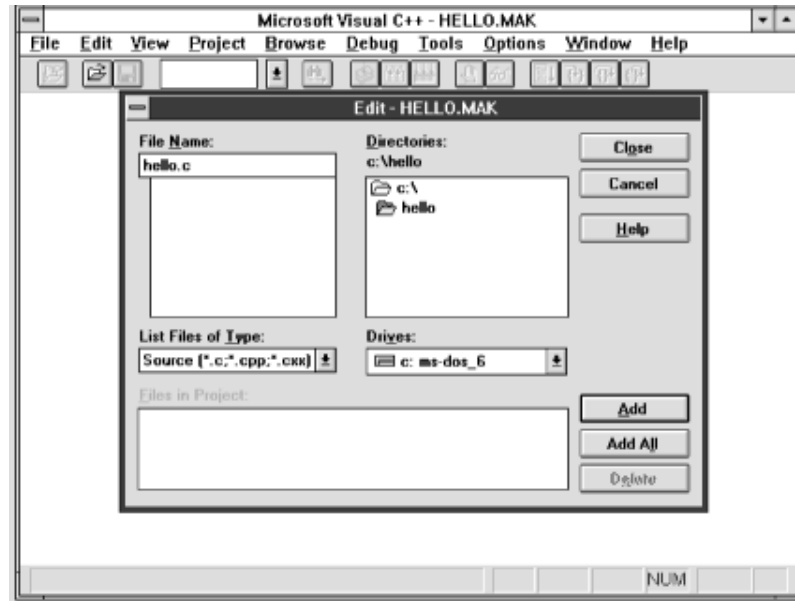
Microsoft Visual C++ - HELLO.MAK

File Edit View Project Browse Debug Tools Options Window Help

Edit - HELLO.MAK

File Name:
hello.c

Directories:
c:\hello

c:\
hello

Close
Cancel
Help

List Files of Type:
Source (*.c;*.cpp;*.cxx)

Drives:
c: ms-dos_6

Files in Project:

Add
Add All
Delete

NUM